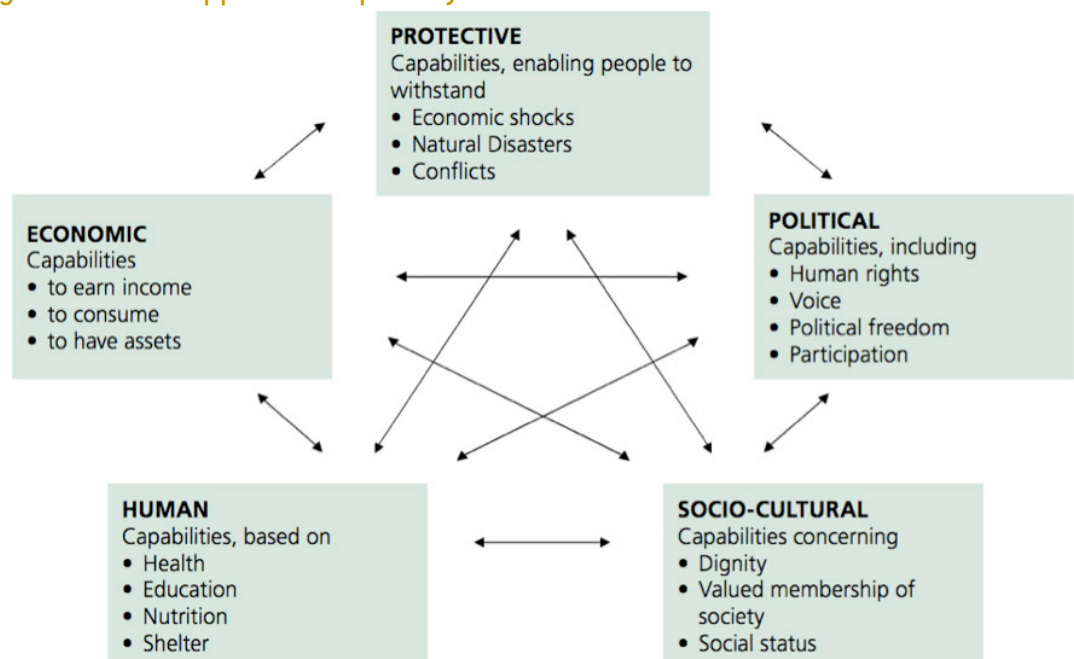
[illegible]

PROTECTIVE
Capabilities, enabling people to withstand
• Economic shocks
• Natural Disasters
• Conflicts

ECONOMIC
Capabilities
• to earn income
• to consume
• to have assets

POLITICAL
Capabilities, including
• Human rights
• Voice
• Political freedom
• Participation

HUMAN
Capabilities, based on
• Health
• Education
• Nutrition
• Shelter

SOCIO-CULTURAL
Capabilities concerning
• Dignity
• Valued membership of society
• Social status